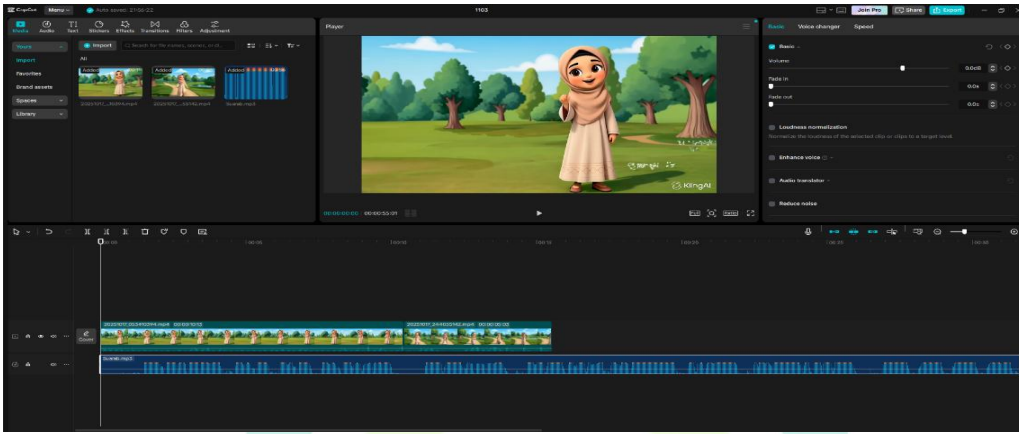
CapCut Menu Auto saved: 21:56:22 1103 Join Pro Share Export

Media Audio Text Stickers Effects Transitions Filters Adjustment

Yours Import Favorites Brand assets Spaces Library

Import Search for file names, scenes, or d...

All

Added Added Added

Surah.mp3

Player

KlingAI

00:00:00:00 | 00:00:55:01

Basic Voice changer Speed

Basic

Volume 0.0dB

Fade in 0.0s

Fade out 0.0s

Loudness normalization

Normalize the loudness of the selected clip or clips to a target level

Enhance voice

Audio translator

Reduce noise

Cover

Surah.mp3